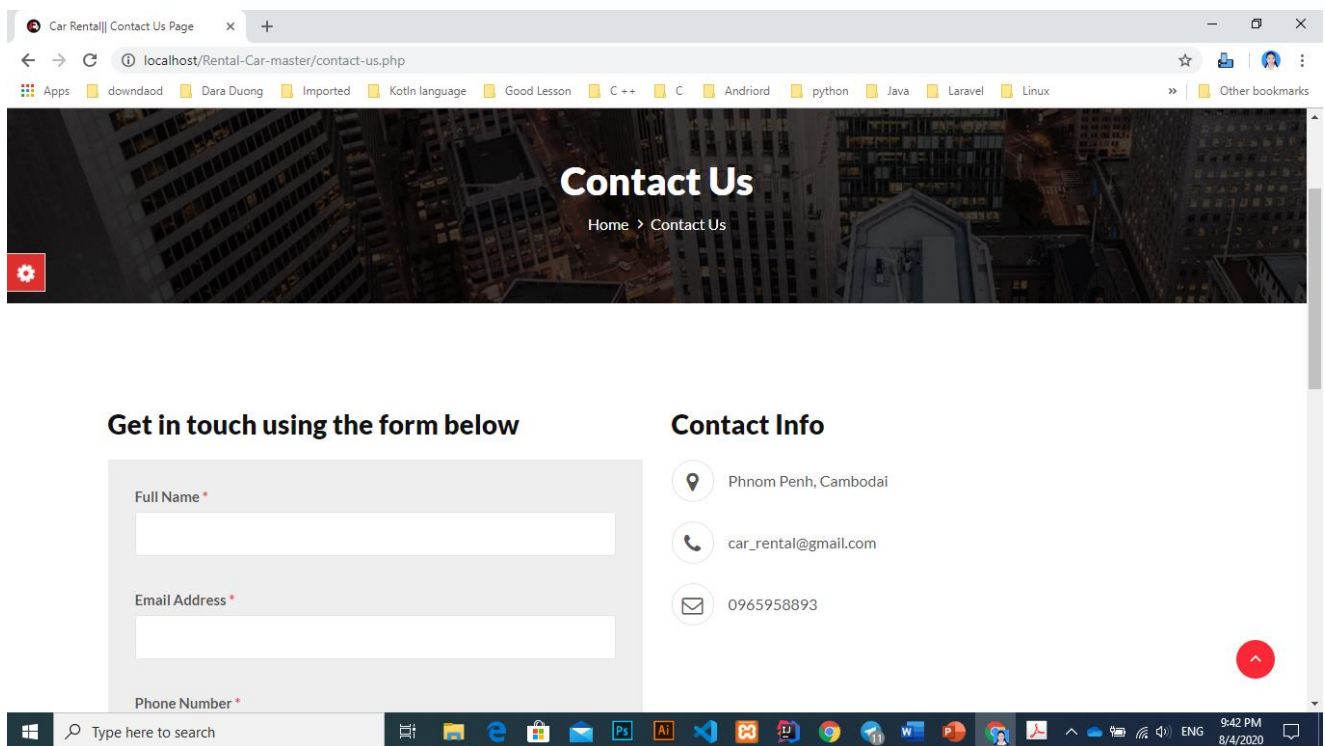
Car Rental|| Contact Us Page
localhost/Rental-Car-master/contact-us.php
Apps downdaod Dara Duong Imported Kotln language Good Lesson C ++ C Andriord python Java Laravel Linux » Other bookmarks

Contact Us
Home › Contact Us

Get in touch using the form below

Full Name*

Email Address*

Phone Number*

Contact Info

Phnom Penh, Cambodai

car_rental@gmail.com

0965958893

Type here to search
ENG 9:42 PM 8/4/2020